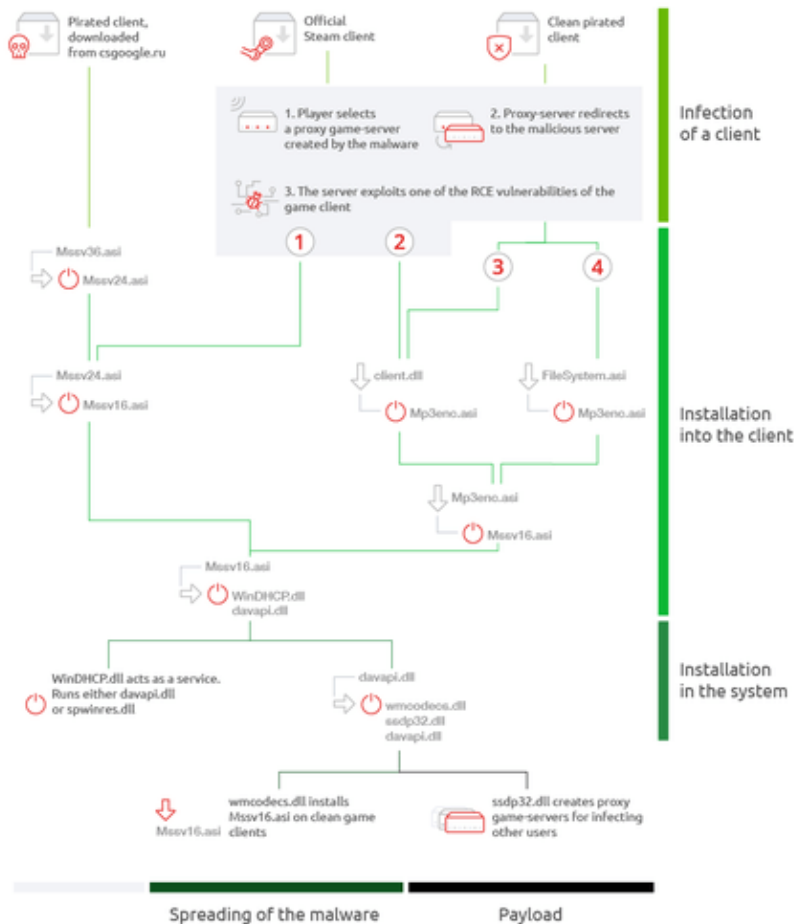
Pirated client, downloaded from csgoogle.ru

Official Steam client

Clean pirated client

Infection of a client

1. Player selects a proxy game-server created by the malware

2. Proxy-server redirects to the malicious server

3. The server exploits one of the RCE vulnerabilities of the game client

1

2

3

4

Mssv36.asi

Mssv24.asi

Mssv24.asi

Mssv16.asi

client.dll

Mp3enc.asi

FileSystem.asi

Mp3enc.asi

Installation into the client

Mp3enc.asi

Mssv16.asi

Mssv16.asi

WinDHCP.dll
davapi.dll

Installation in the system

WinDHCP.dll acts as a service. Runs either davapi.dll or spwinres.dll

davapi.dll

wmcodecs.dll
ssdp32.dll
davapi.dll

Mssv16.asi

wmcodecs.dll installs Mssv16.asi on clean game clients

ssdp32.dll creates proxy game-servers for infecting other users

Spreading of the malware

Payload